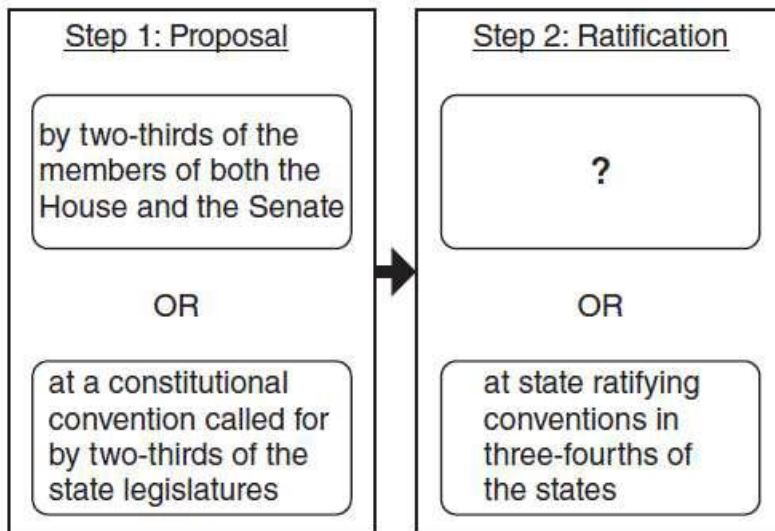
Step 1: Proposal

by two-thirds of the members of both the House and the Senate

OR

at a constitutional convention called for by two-thirds of the state legislatures

Step 2: Ratification

?

OR

at state ratifying conventions in three-fourths of the states